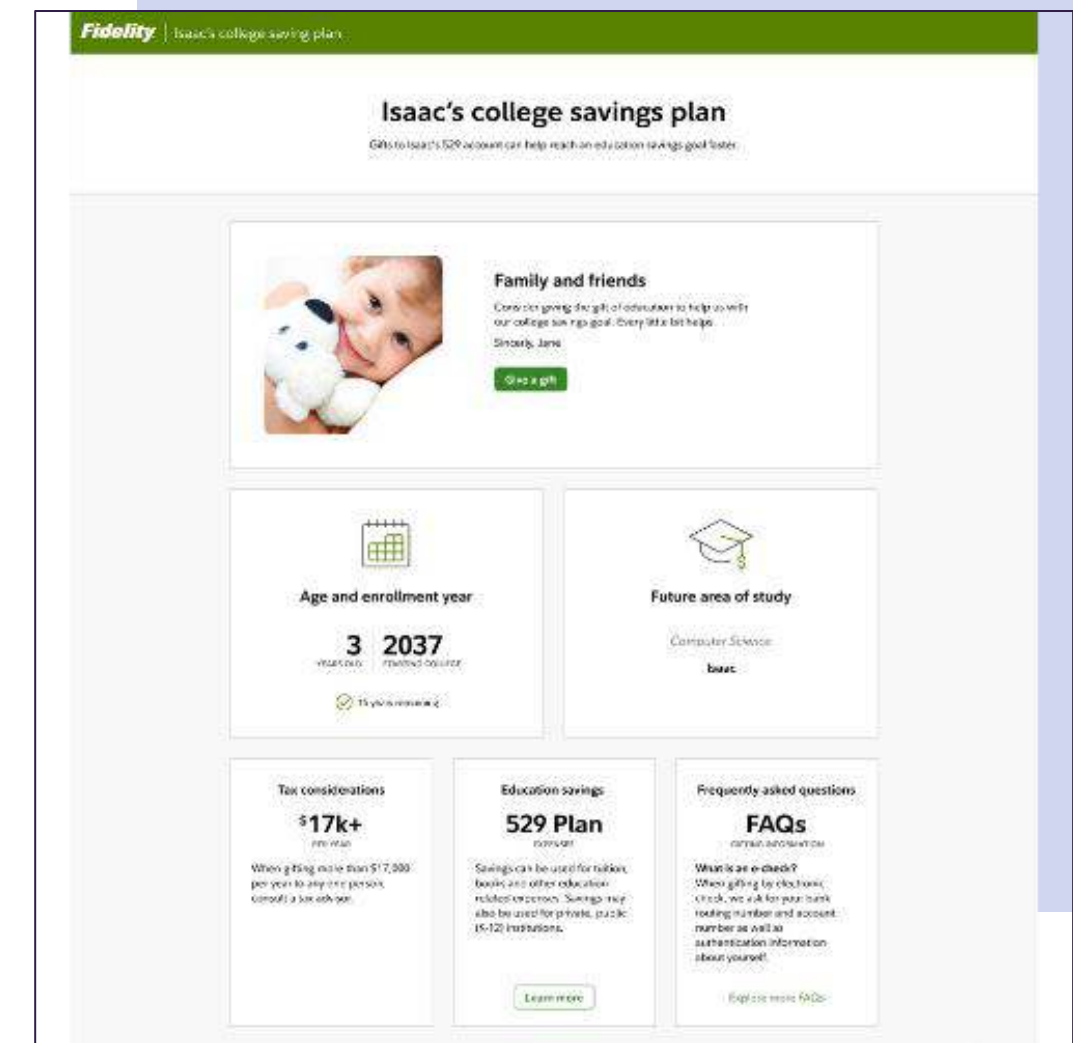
Fidelity | Isaac's college saving plan

Isaac's college savings plan

Gifts to Isaac's 529 account can help reach an education savings goal faster.

Family and friends

Consider giving the gift of education to help us with our college savings goal. Every little bit helps.

Sincerely, Jane

Give a gift

Age and enrollment year

3 YEARS OLD | 2037 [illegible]

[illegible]

Future area of study

Computer Science

Isaac

Tax considerations

$^{\$}17k+$

PER YEAR

When gifting more than $17,000 per year to any one person, consult a tax advisor.

Education savings

529 Plan

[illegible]

Savings can be used for tuition, books and other education related expenses. Savings may also be used for private, public (K-12) institutions.

Learn more

Frequently asked questions

FAQs

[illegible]

What is an e-check?
When gifting by electronic check, we ask for your bank routing number and account number as well as authentication information about yourself.

Explore more FAQs